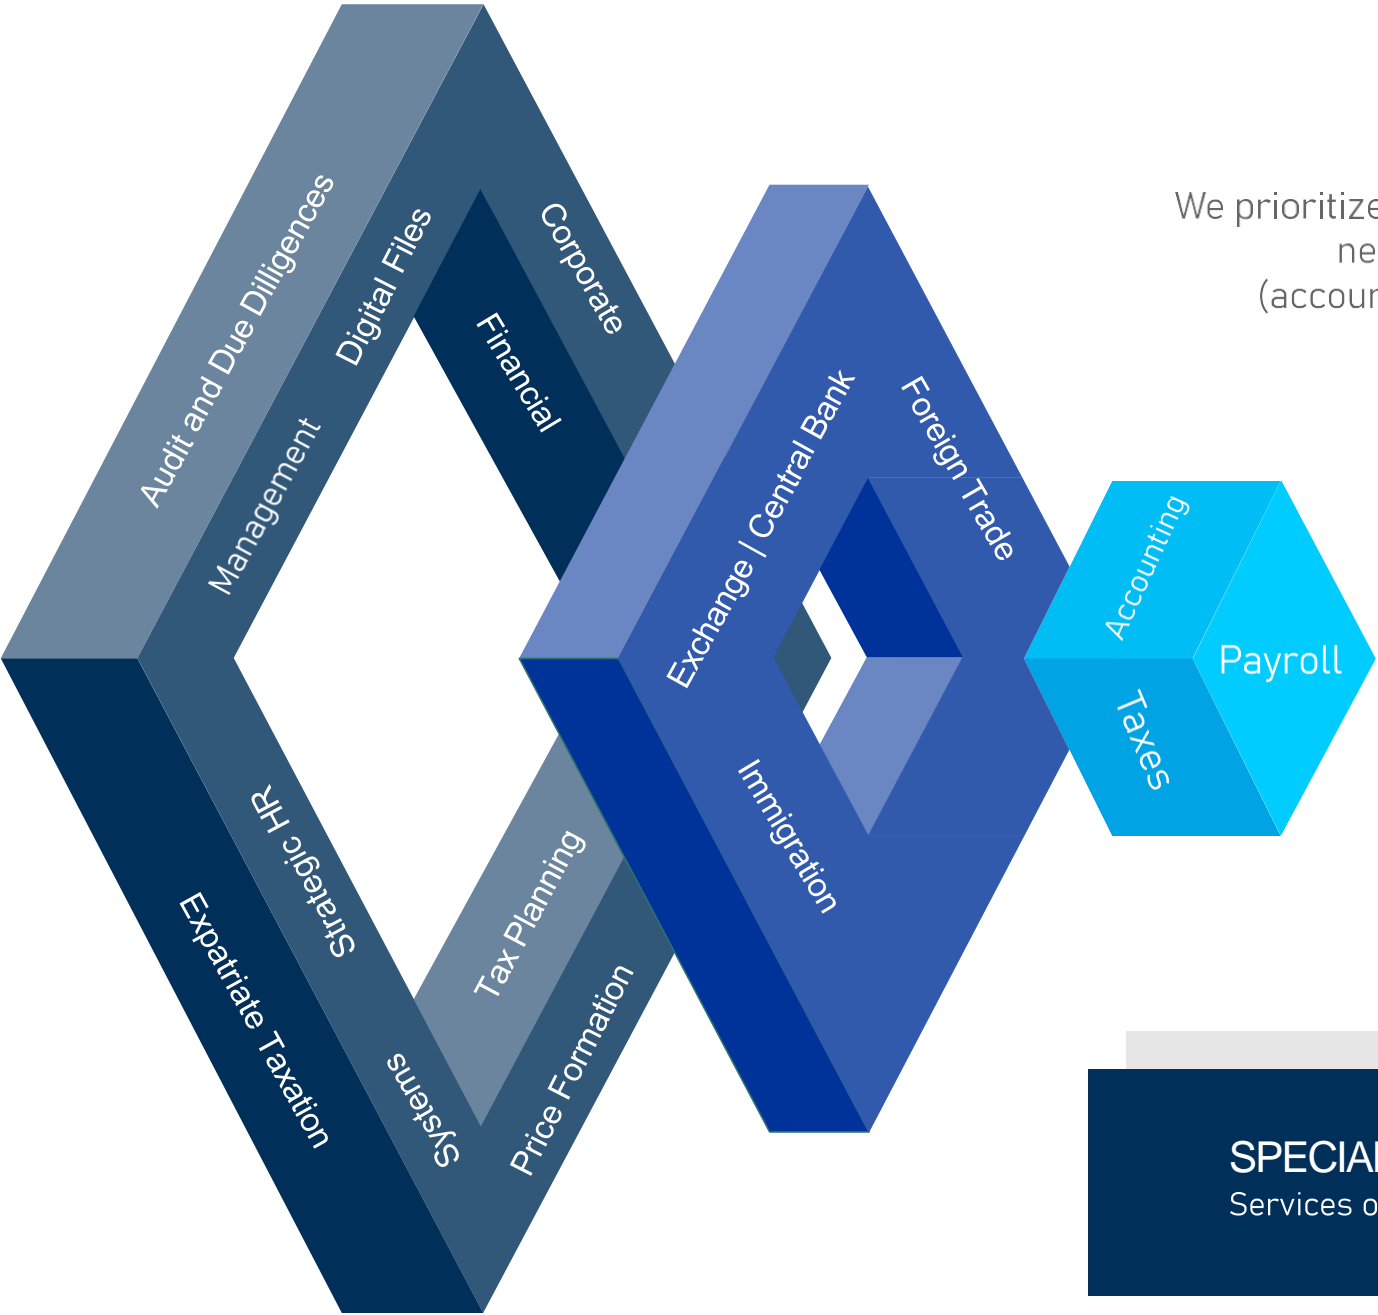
Audit and Due Dilligences

Digital Files

Corporate

Financial

Management

Exchange / Central Bank

Foreign Trade

Accounting

Payroll

Taxes

Immigration

Strategic HR

Expatriate Taxation

Tax Planning

Price Formation

Systems

We prioritize
ne
(accoun

SPECIA
Services o